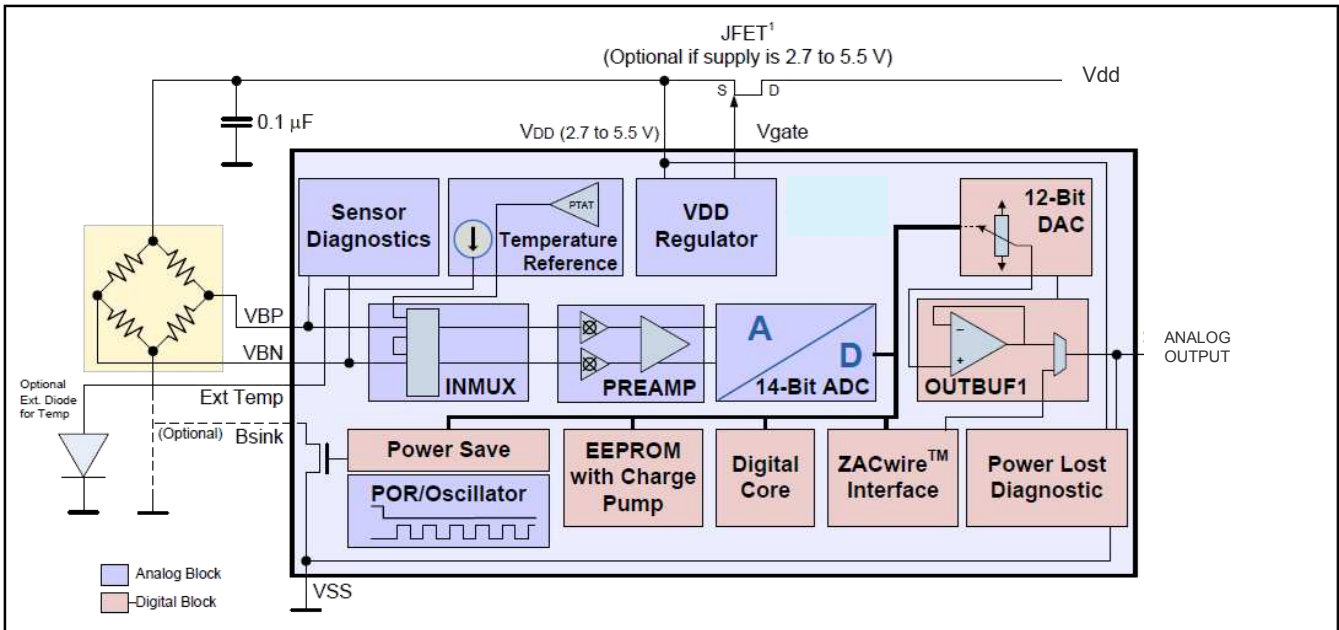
JFET$^1$
(Optional if supply is 2.7 to 5.5 V)

S D

Vdd

0.1 µF

VDD (2.7 to 5.5 V)

Vgate

Sensor Diagnostics

PTAT

Temperature Reference

VDD Regulator

12-Bit DAC

VBP

VBN

INMUX

PREAMP

A

D

14-Bit ADC

OUTBUF1

ANALOG OUTPUT

Optional Ext. Diode for Temp

Ext Temp

(Optional) Bsink

Power Save

POR/Oscillator

EEPROM with Charge Pump

Digital Core

ZACwire$^{TM}$ Interface

Power Lost Diagnostic

Analog Block

Digital Block

VSS